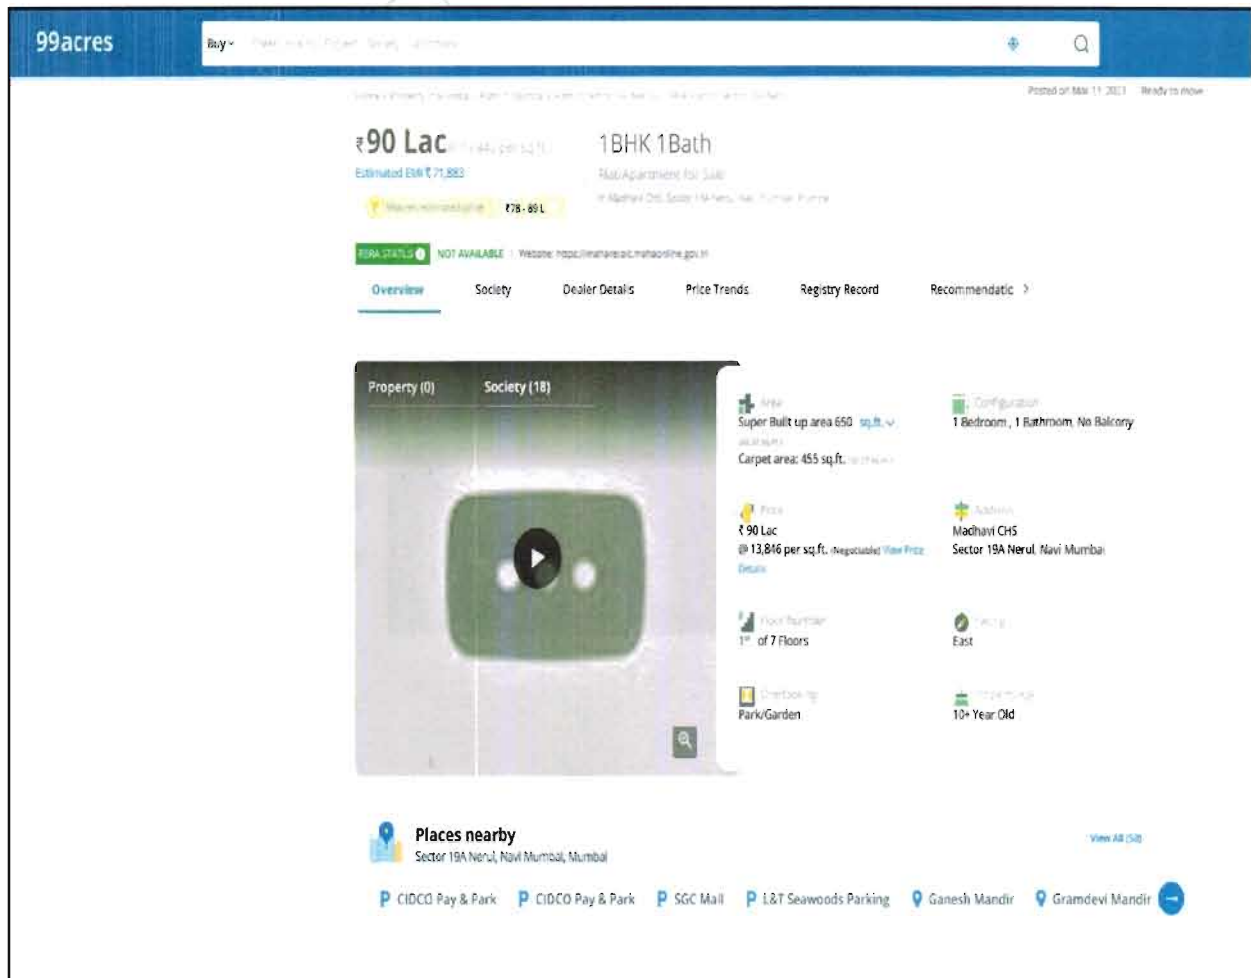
99acres

Buy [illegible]

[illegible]

Posted on Mar 11 2023 Ready to move

₹90 Lac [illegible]

Estimated EMI ₹71,883

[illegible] ₹78 - 89 L

1BHK 1Bath

Flat/Apartment for Sale

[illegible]

RERA STATUS NOT AVAILABLE | Website: https://maharera.mahaonline.gov.in

Overview Society Dealer Details Price Trends Registry Record Recommendatic >

Property (0) Society (18)

Area
Super Built up area 650 sq.ft.
Carpet area: 455 sq.ft.

Configuration
1 Bedroom, 1 Bathroom, No Balcony

Price
₹90 Lac
@ 13,846 per sq.ft. (Negotiable) View Price Details

Address
Madhavi CHS
Sector 19A Nerul, Navi Mumbai

Floor Number
1st of 7 Floors

Facing
East

Overlooking
Park/Garden

Property Age
10+ Year Old

Places nearby
Sector 19A Nerul, Navi Mumbai, Mumbai

View All (58)

CIDCO Pay & Park CIDCO Pay & Park SGC Mall L&T Seawoods Parking Ganesh Mandir Gramdevi Mandir